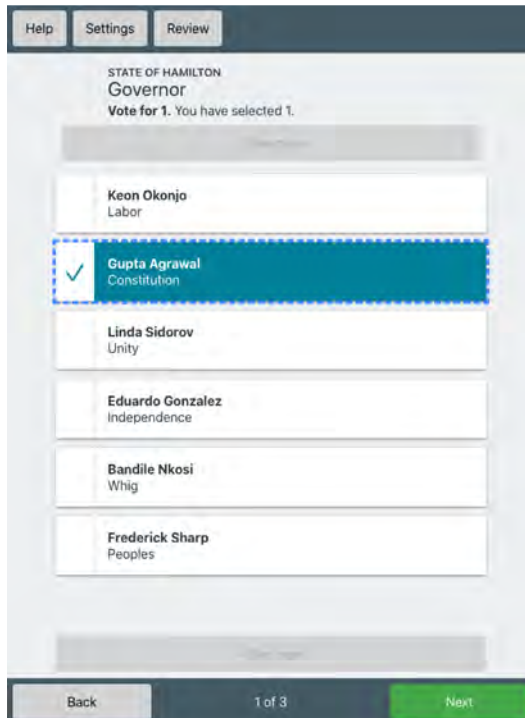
Help Settings Review

STATE OF HAMILTON
Governor
Vote for 1. You have selected 1.

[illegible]

Keon Okonjo
Labor

Gupta Agrawal
Constitution

Linda Sidorov
Unity

Eduardo Gonzalez
Independence

Bandile Nkosi
Whig

Frederick Sharp
Peoples

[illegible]

Back 1 of 3 Next